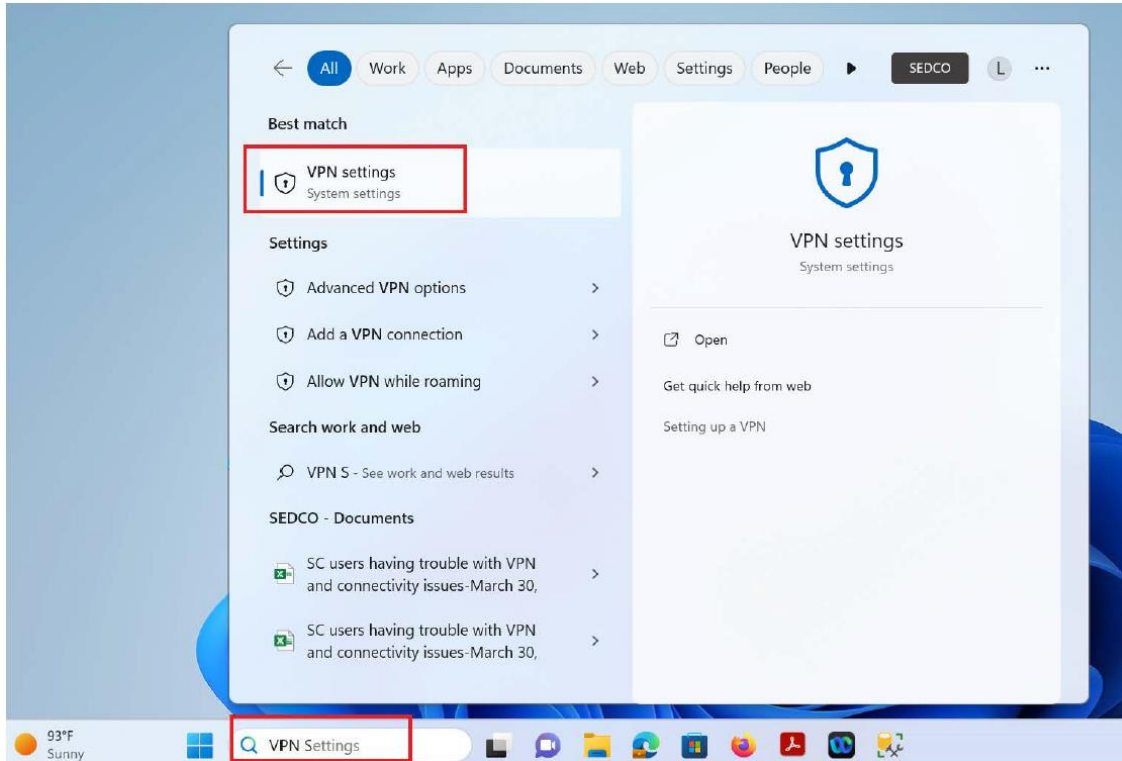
All Work Apps Documents Web Settings People SEDCO L ···

Best match

VPN settings
System settings

Settings

Advanced VPN options

Add a VPN connection

Allow VPN while roaming

Search work and web

VPN S - See work and web results

SEDCO - Documents

SC users having trouble with VPN and connectivity issues-March 30,

SC users having trouble with VPN and connectivity issues-March 30,

VPN settings
System settings

Open

Get quick help from web

Setting up a VPN

93°F
Sunny

VPN Settings